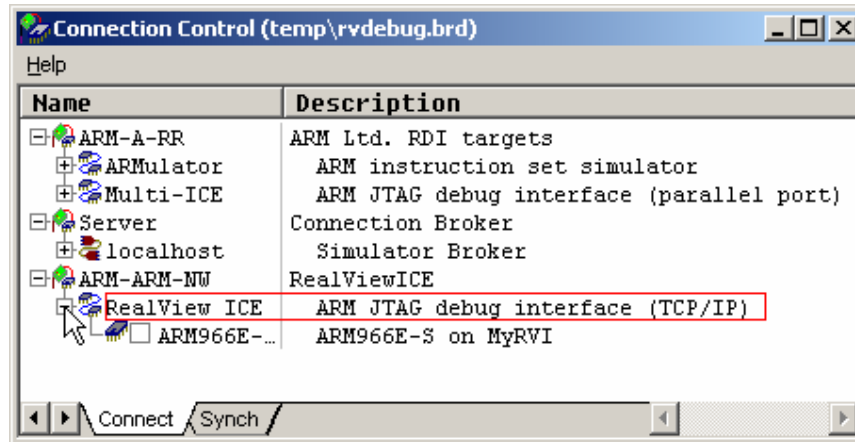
Connection Control (temp\rvdebug.brd)

Help

| Name | Description |
|---|---|
| ARM-A-RR | ARM Ltd. RDI targets |
| ARMulator | ARM instruction set simulator |
| Multi-ICE | ARM JTAG debug interface (parallel port) |
| Server | Connection Broker |
| localhost | Simulator Broker |
| ARM-ARM-NW | RealViewICE |
| RealView ICE | ARM JTAG debug interface (TCP/IP) |
| ARM966E-... | ARM966E-S on MyRVI |

Connect Synch